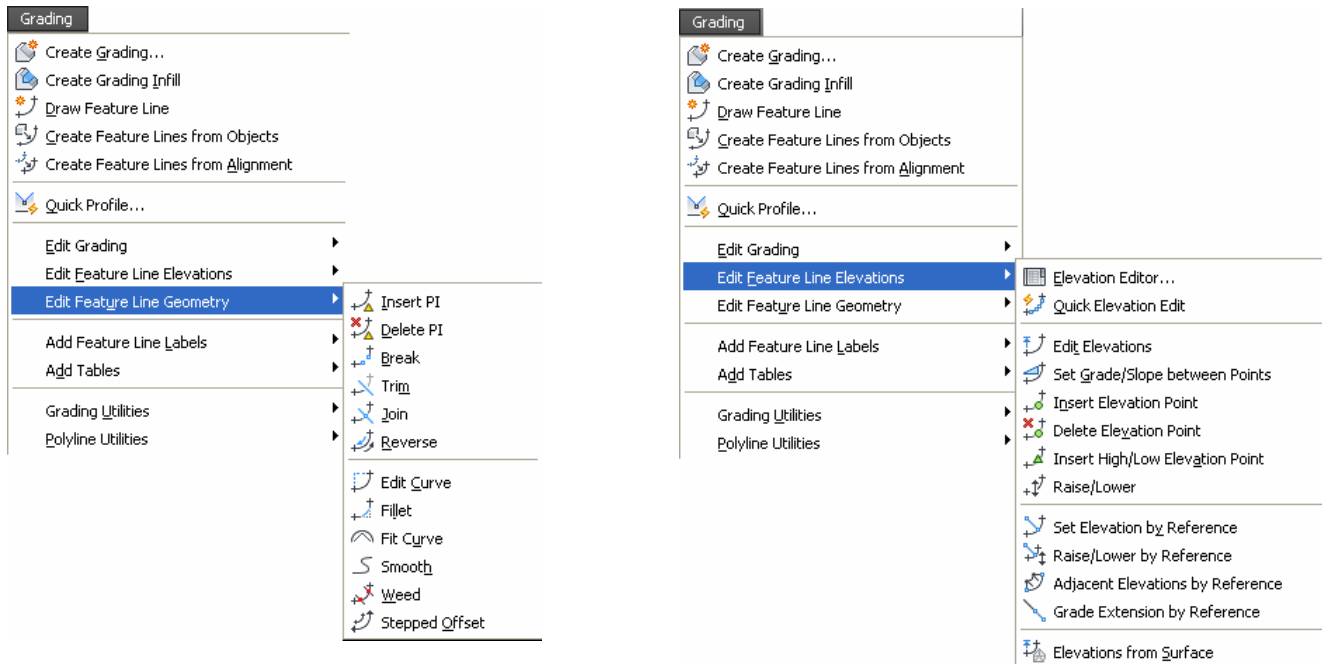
Grading

Create Grading...
Create Grading Infill
Draw Feature Line
Create Feature Lines from Objects
Create Feature Lines from Alignment
Quick Profile...
Edit Grading
Edit Feature Line Elevations
Edit Feature Line Geometry
Add Feature Line Labels
Add Tables
Grading Utilities
Polyline Utilities

Insert PI
Delete PI
Break
Trim
Join
Reverse
Edit Curve
Fillet
Fit Curve
Smooth
Weed
Stepped Offset

Grading

Create Grading...
Create Grading Infill
Draw Feature Line
Create Feature Lines from Objects
Create Feature Lines from Alignment
Quick Profile...
Edit Grading
Edit Feature Line Elevations
Edit Feature Line Geometry
Add Feature Line Labels
Add Tables
Grading Utilities
Polyline Utilities

Elevation Editor...
Quick Elevation Edit
Edit Elevations
Set Grade/Slope between Points
Insert Elevation Point
Delete Elevation Point
Insert High/Low Elevation Point
Raise/Lower
Set Elevation by Reference
Raise/Lower by Reference
Adjacent Elevations by Reference
Grade Extension by Reference
Elevations from Surface